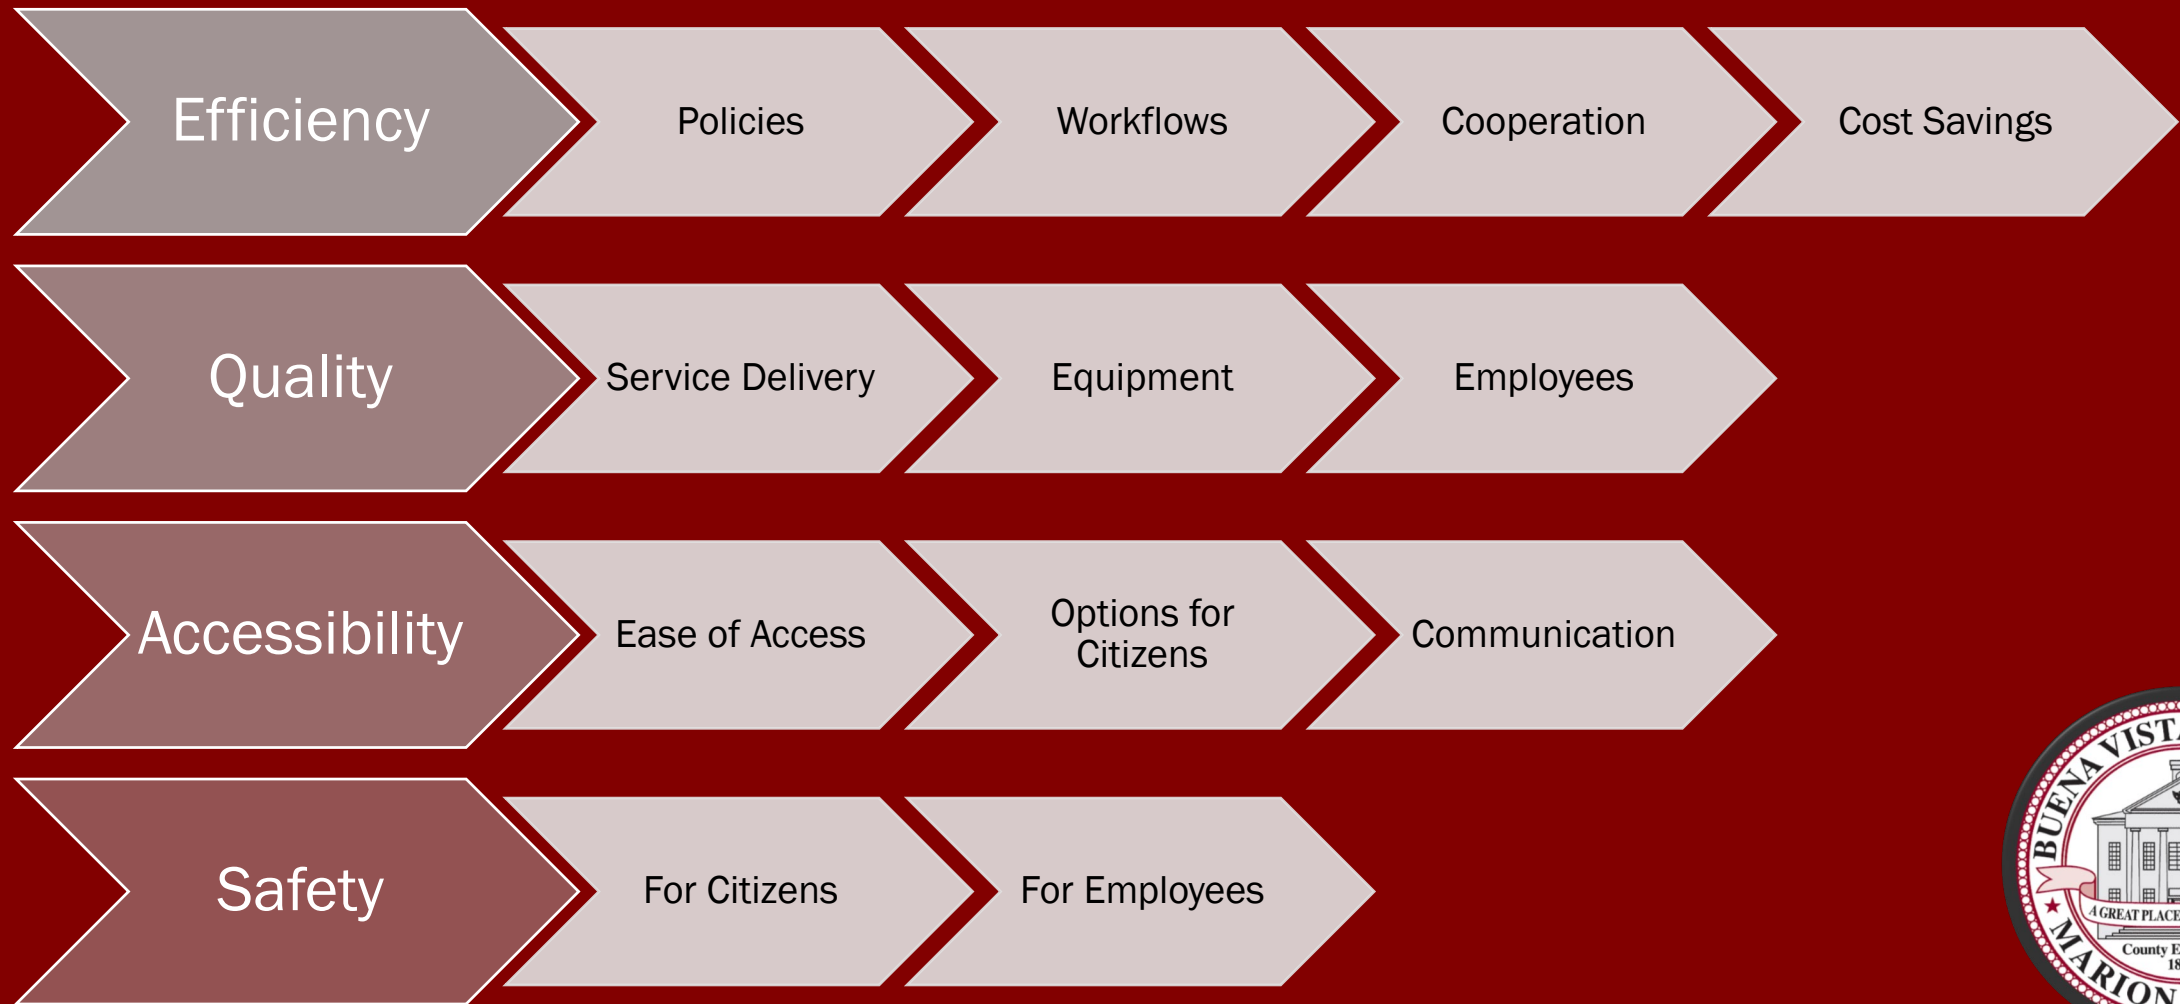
Efficiency
Policies
Workflows
Cooperation
Cost Savings

Quality
Service Delivery
Equipment
Employees

Accessibility
Ease of Access
Options for Citizens
Communication

Safety
For Citizens
For Employees

BUENA VISTA
A GREAT PLACE
County E
18
MARION